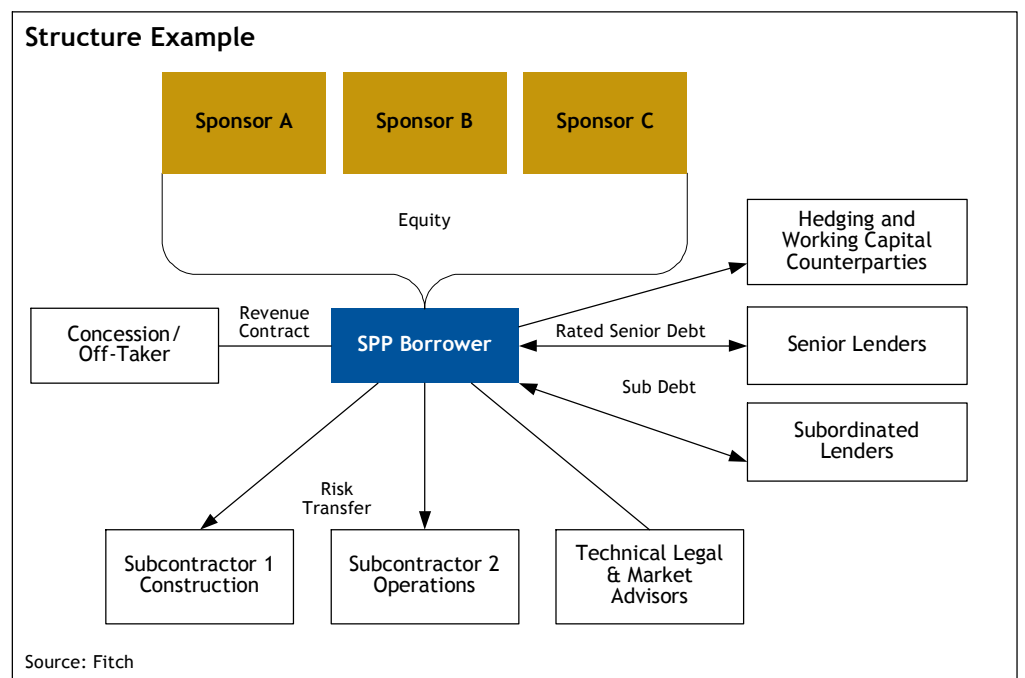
Structure Example

Sponsor A

Sponsor B

Sponsor C

Equity

Hedging and Working Capital Counterparties

Concession/ Off-Taker

Revenue Contract

SPP Borrower

Rated Senior Debt

Senior Lenders

Sub Debt

Subordinated Lenders

Risk Transfer

Subcontractor 1 Construction

Subcontractor 2 Operations

Technical Legal & Market Advisors

Source: Fitch